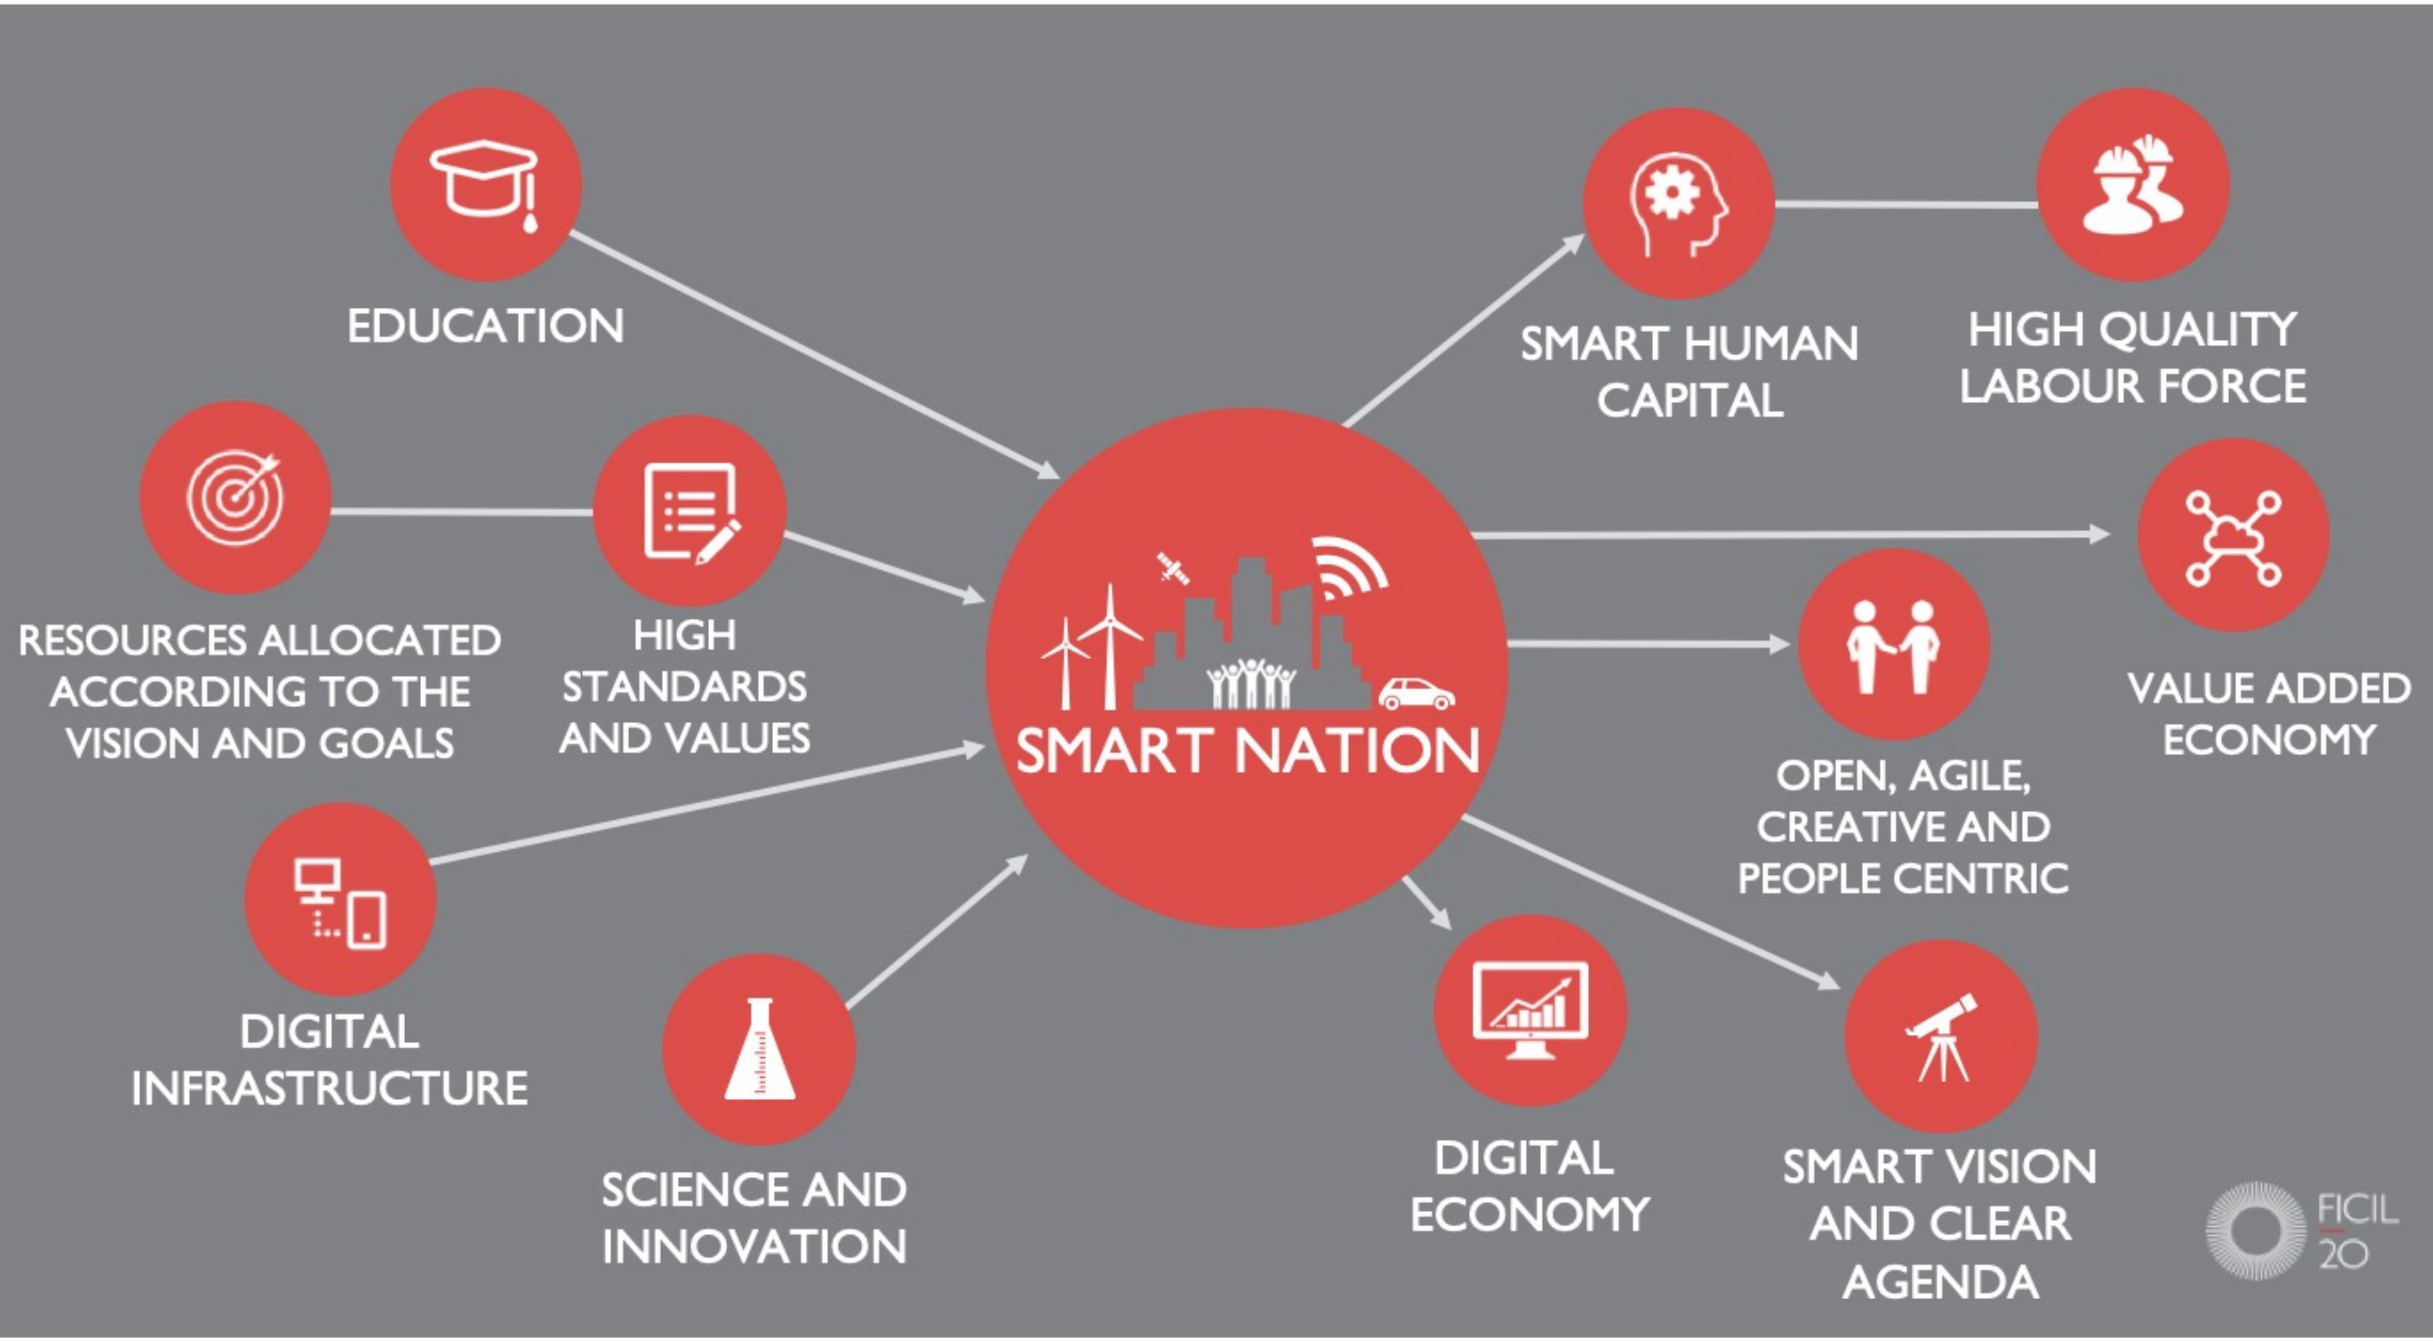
EDUCATION

RESOURCES ALLOCATED ACCORDING TO THE VISION AND GOALS

HIGH STANDARDS AND VALUES

DIGITAL INFRASTRUCTURE

SCIENCE AND INNOVATION

SMART NATION

SMART HUMAN CAPITAL

HIGH QUALITY LABOUR FORCE

VALUE ADDED ECONOMY

OPEN, AGILE, CREATIVE AND PEOPLE CENTRIC

DIGITAL ECONOMY

SMART VISION AND CLEAR AGENDA

FICIL 20